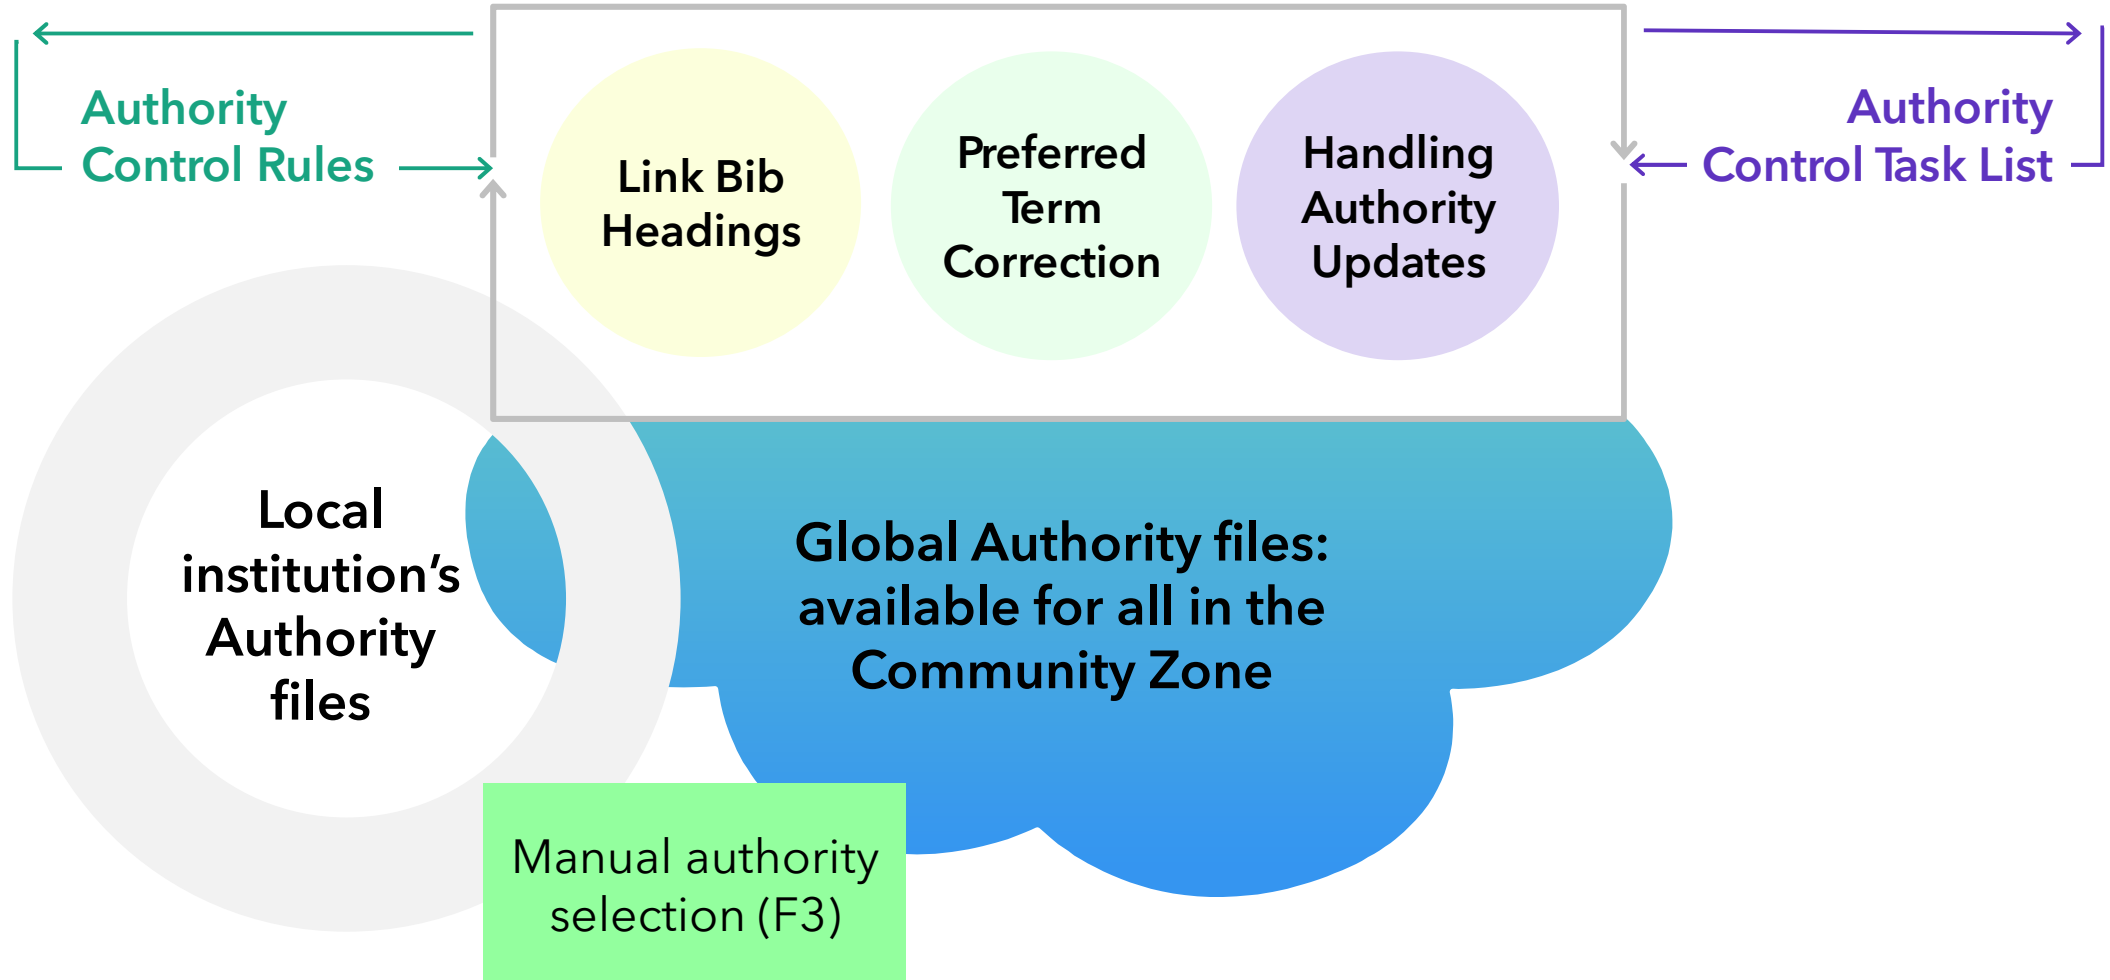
Authority Control Rules

Link Bib Headings

Preferred Term Correction

Handling Authority Updates

Authority Control Task List

Local institution's Authority files

Global Authority files: available for all in the Community Zone

Manual authority selection (F3)